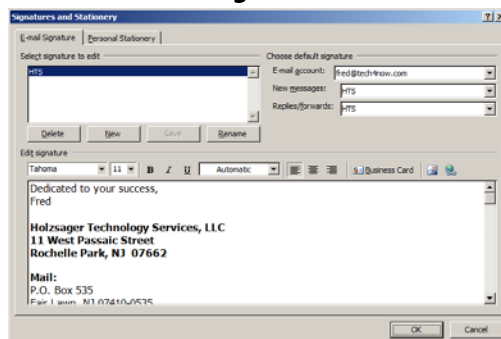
Signatures and Stationery

E-mail Signature | Personal Stationery

Select signature to edit

HTS

Delete | New | Save | Rename

Choose default signature

E-mail account: fred@tech4now.com

New messages: HTS

Replies/forwards: HTS

Edit signature

Tahoma | 11 | B | I | U | Automatic | Business Card

Dedicated to your success,
Fred

**Holzsager Technology Services, LLC**
**11 West Passaic Street**
**Rochelle Park, NJ 07662**

**Mail:**
P.O. Box 535
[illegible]

OK | Cancel